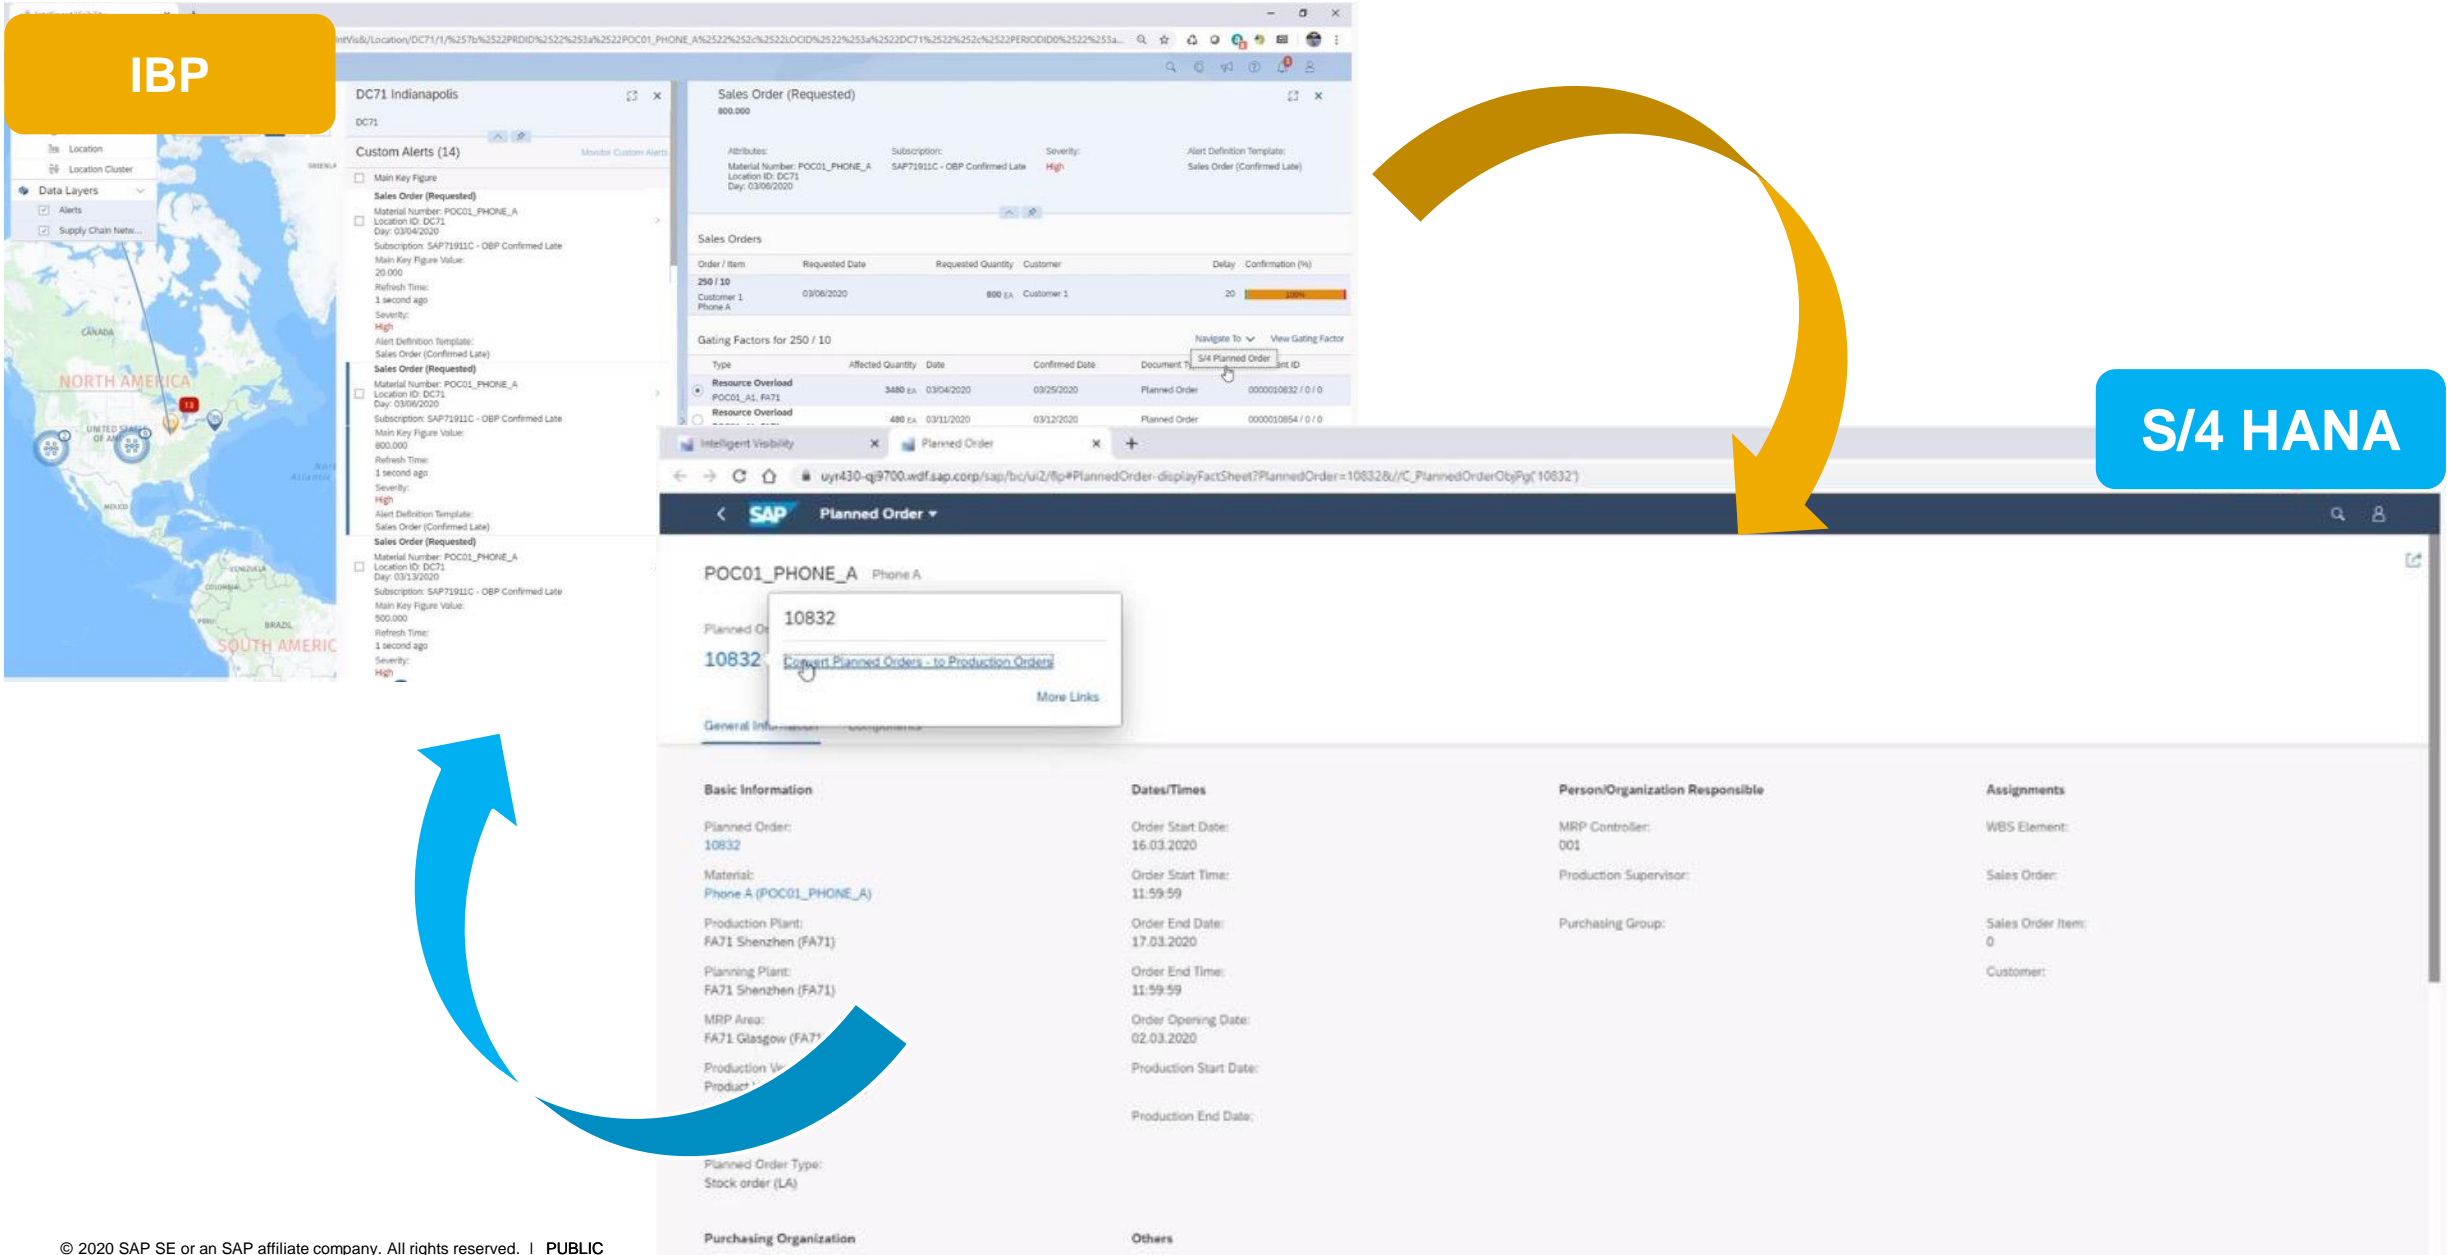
IBP

S/4 HANA

DC71 Indianapolis
DC71
Custom Alerts (14)
Monitor Custom Alerts
Main Key Figure
Sales Order (Requested)
Material Number: POC01_PHONE_A
Location ID: DC71
Day: 03/04/2020
Subscription: SAP71911C - OBP Confirmed Late
Main Key Figure Value:
20.000
Refresh Time:
1 second ago
Severity:
High
Alert Definition Template:
Sales Order (Confirmed Late)
Sales Order (Requested)
Material Number: POC01_PHONE_A
Location ID: DC71
Day: 03/06/2020
Subscription: SAP71911C - OBP Confirmed Late
Main Key Figure Value:
800.000
Refresh Time:
1 second ago
Severity:
High
Alert Definition Template:
Sales Order (Confirmed Late)
Sales Order (Requested)
Material Number: POC01_PHONE_A
Location ID: DC71
Day: 03/13/2020
Subscription: SAP71911C - OBP Confirmed Late
Main Key Figure Value:
500.000
Refresh Time:
1 second ago
Severity:
High

Location
Location Cluster
Data Layers
Alerts
Supply Chain Netw...
CANADA
NORTH AMERICA
UNITED STATES OF AM
MEXICO
SOUTH AMERIC

Sales Order (Requested)
800.000
Attributes:
Material Number: POC01_PHONE_A
Location ID: DC71
Day: 03/06/2020
Subscription:
SAP71911C - OBP Confirmed Late
Severity:
High
Alert Definition Template:
Sales Order (Confirmed Late)
Sales Orders
| Order / Item | Requested Date | Requested Quantity | Customer | Delay | Confirmation (%) |
|---|---|---|---|---|---|
| 250 / 10 Customer 1 Phone A | 03/06/2020 | 800 EA | Customer 1 | 20 | 100% |
Gating Factors for 250 / 10
Navigate To
View Gating Factor
S/4 Planned Order
| Type | Affected Quantity | Date | Confirmed Date | Document Type | ent ID |
|---|---|---|---|---|---|
| Resource Overload POC01_A1, FA71 | 3480 EA | 03/04/2020 | 03/25/2020 | Planned Order | 0000010832 / 0 / 0 |
| Resource Overload | 480 EA | 03/11/2020 | 03/12/2020 | Planned Order | 0000010854 / 0 / 0 |

Intelligent Visibility
Planned Order
uyr430-qj9700.wdf.sap.corp/sap/bc/ui2/flp#PlannedOrder-displayFactSheet?PlannedOrder=10832&//C_PlannedOrderObjPg('10832')
SAP
Planned Order
POC01_PHONE_A Phone A
Planned Or
10832
10832
Convert Planned Orders - to Production Orders
More Links
General Information
Components
Basic Information
Planned Order:
10832
Material:
Phone A (POC01_PHONE_A)
Production Plant:
FA71 Shenzhen (FA71)
Planning Plant:
FA71 Shenzhen (FA71)
MRP Area:
FA71 Glasgow (FA7
Production V
Product
Planned Order Type:
Stock order (LA)
Purchasing Organization
Dates/Times
Order Start Date:
16.03.2020
Order Start Time:
11:59:59
Order End Date:
17.03.2020
Order End Time:
11:59:59
Order Opening Date:
02.03.2020
Production Start Date:
Production End Date:
Others
Person/Organization Responsible
MRP Controller:
001
Production Supervisor:
Purchasing Group:
Assignments
WBS Element:
Sales Order:
Sales Order Item:
0
Customer:

© 2020 SAP SE or an SAP affiliate company. All rights reserved. | PUBLIC